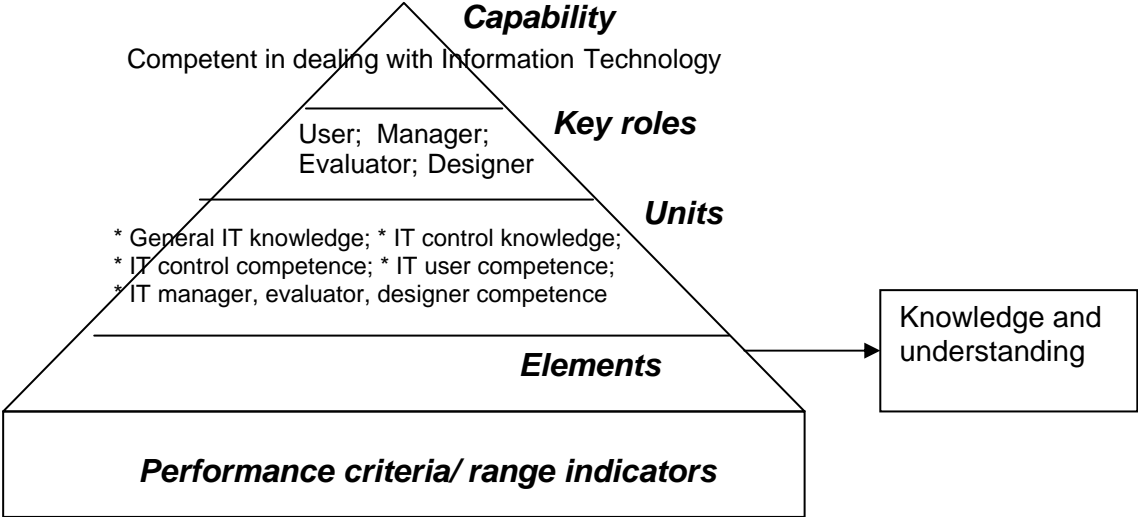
Capability

Competent in dealing with Information Technology

Key roles

User; Manager; Evaluator; Designer

Units

* General IT knowledge; * IT control knowledge; * IT control competence; * IT user competence; * IT manager, evaluator, designer competence

Elements

Knowledge and understanding

Performance criteria/ range indicators